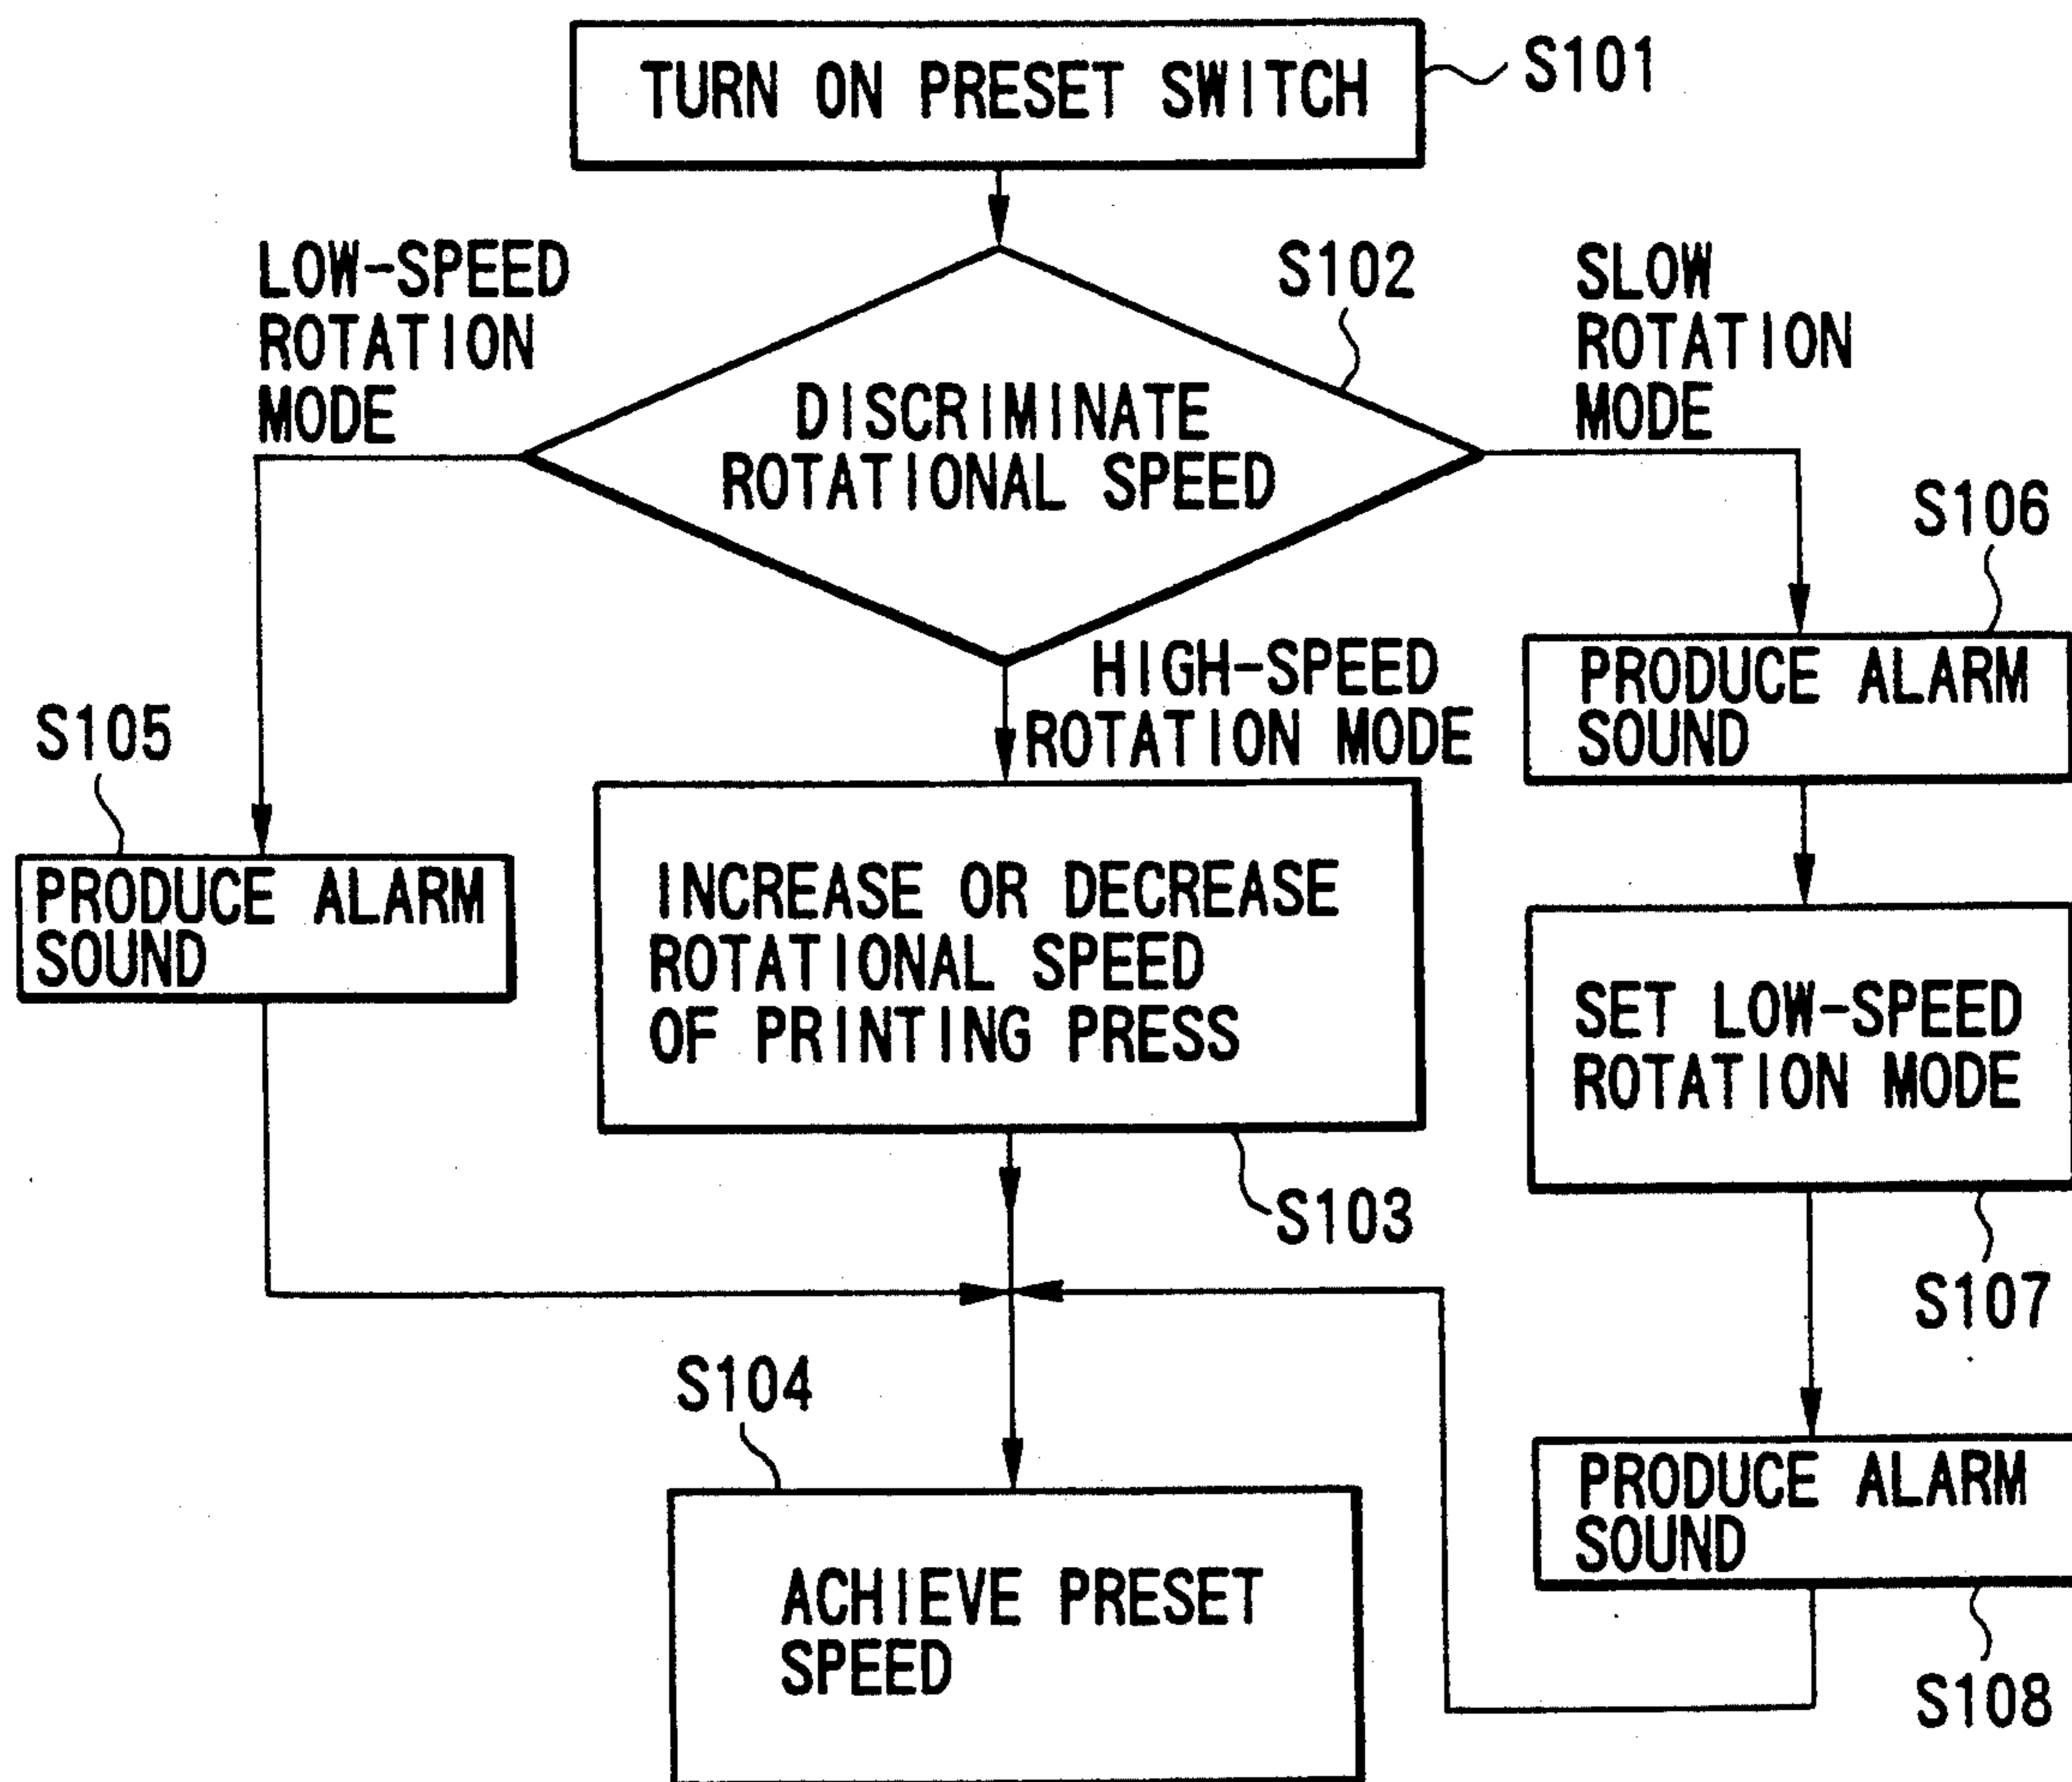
TURN ON PRESET SWITCH
S101

LOW-SPEED ROTATION MODE

S102

DISCRIMINATE ROTATIONAL SPEED

SLOW ROTATION MODE

S106

PRODUCE ALARM SOUND

HIGH-SPEED ROTATION MODE

S105

PRODUCE ALARM SOUND

INCREASE OR DECREASE ROTATIONAL SPEED OF PRINTING PRESS

SET LOW-SPEED ROTATION MODE

S103

S107

S104

PRODUCE ALARM SOUND

ACHIEVE PRESET SPEED

S108